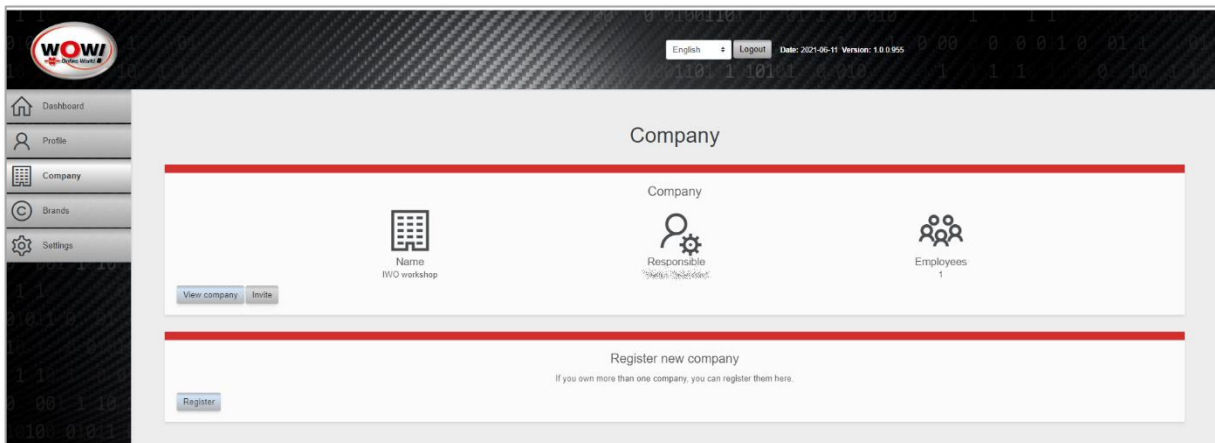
WOW! Würth Online World

English
Logout
Date: 2021-06-11 Version: 1.0.0.955

Dashboard
Profile
Company
Brands
Settings

Company

Company

Name
IWO workshop

Responsible
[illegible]

Employees
1

View company
Invite

Register new company

If you own more than one company, you can register them here.

Register